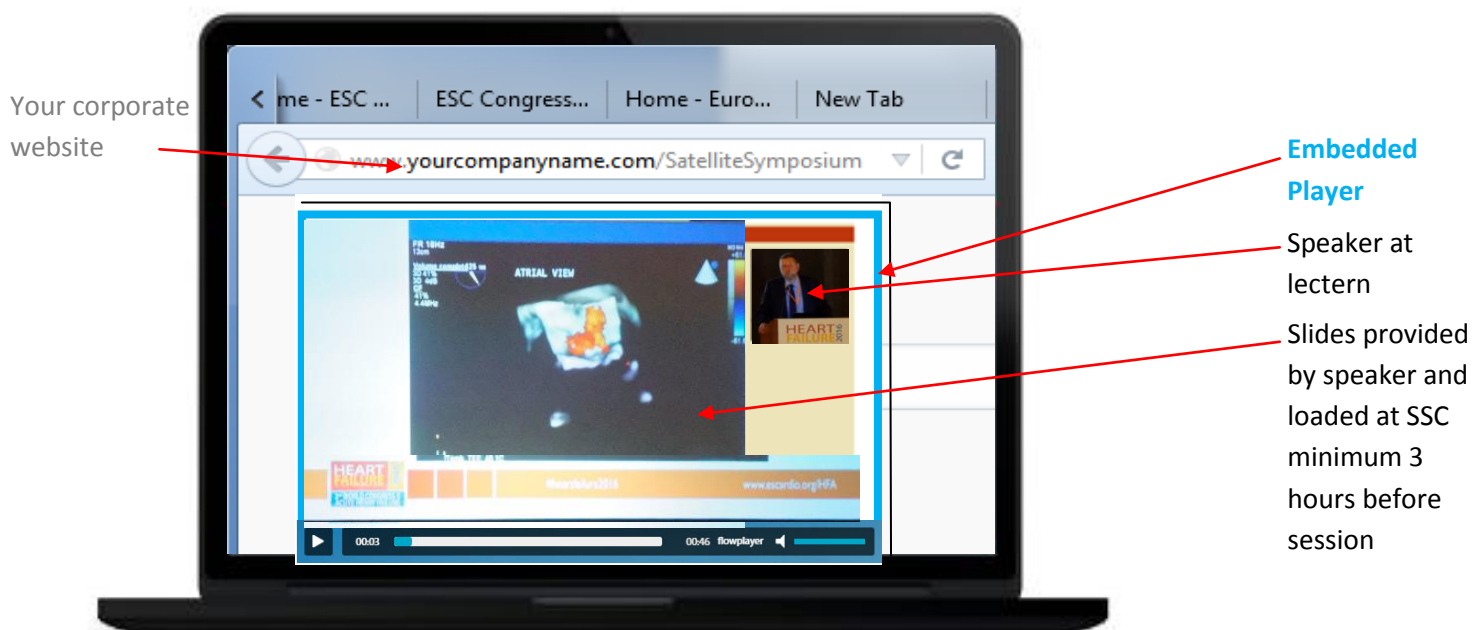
Your corporate website

me - ESC ... | ESC Congress... | Home - Euro... | New Tab

www.yourcompanyname.com/SatelliteSymposium

ATRIAL VIEW

HEART FAILURE

HEART FAILURE

#heartfailure2016

www.escardio.org/HFA

00:03

00:46 flowplayer

Embedded Player

Speaker at lectern

Slides provided by speaker and loaded at SSC minimum 3 hours before session